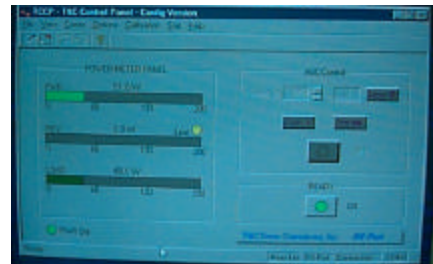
TCCP - TRC Control Panel - Config Version

File View Config Options Calibration Disk Help

POWERMETER PANEL

FWD 77.0 W

0 50 100 150 200

REF 0.0 W Led

0 50 100 150 200

LOAD 40.0 W

0 50 100 150 200

Pwr Up

AGC Control

READY

Ok

TRC Inc. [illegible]

Ready